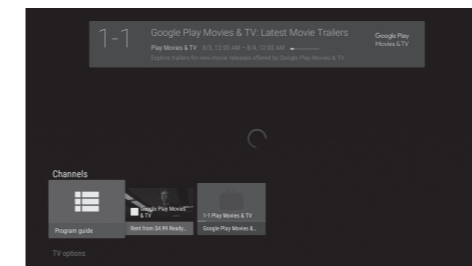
1-1 Google Play Movies & TV: Latest Movie Trailers

Play Movies & TV 8/3, 12:00 AM – 8/4, 12:00 AM

Explore trailers for new movie releases offered by Google Play Movies & TV.

Google Play Movies & TV

Channels

Program guide

Google Play Movies & TV

Rent from $4.99 Ready...

1-1 Play Movies & TV

Google Play Movies &...

TV options